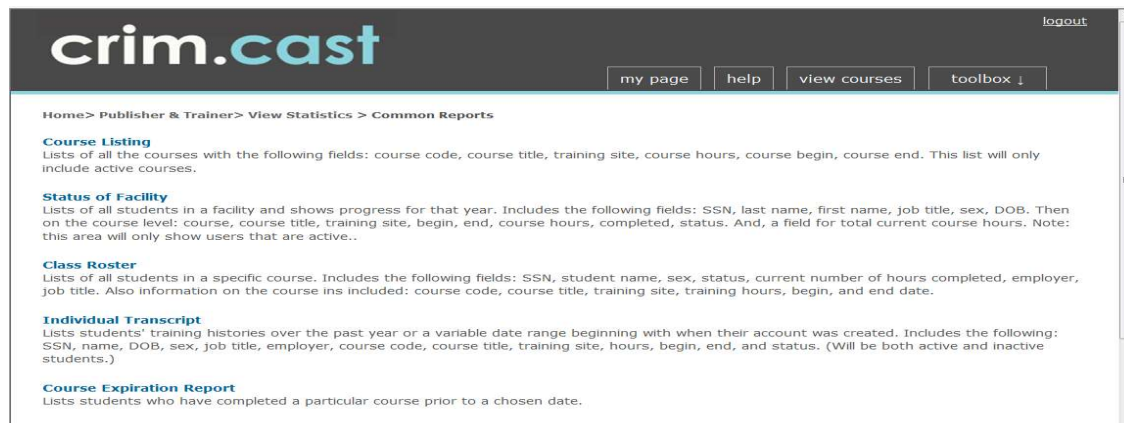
crim.cast

logout

my page | help | view courses | toolbox ↓

Home> Publisher & Trainer> View Statistics > Common Reports

Course Listing
Lists of all the courses with the following fields: course code, course title, training site, course hours, course begin, course end. This list will only include active courses.

Status of Facility
Lists of all students in a facility and shows progress for that year. Includes the following fields: SSN, last name, first name, job title, sex, DOB. Then on the course level: course, course title, training site, begin, end, course hours, completed, status. And, a field for total current course hours. Note: this area will only show users that are active..

Class Roster
Lists of all students in a specific course. Includes the following fields: SSN, student name, sex, status, current number of hours completed, employer, job title. Also information on the course ins included: course code, course title, training site, training hours, begin, and end date.

Individual Transcript
Lists students' training histories over the past year or a variable date range beginning with when their account was created. Includes the following: SSN, name, DOB, sex, job title, employer, course code, course title, training site, hours, begin, end, and status. (Will be both active and inactive students.)

Course Expiration Report
Lists students who have completed a particular course prior to a chosen date.